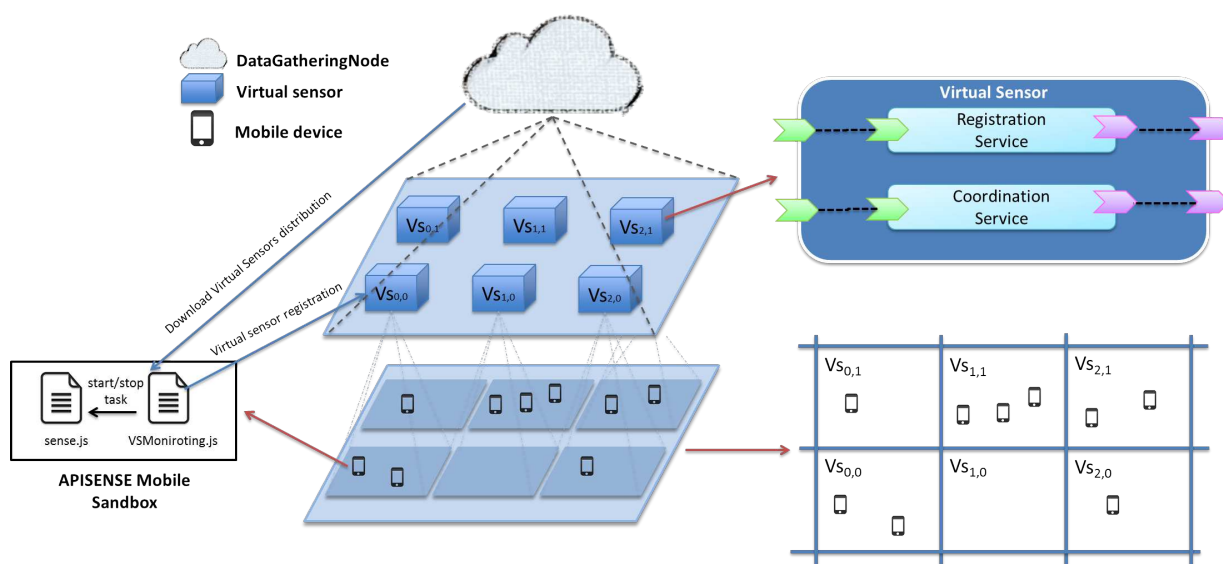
DataGatheringNode
Virtual sensor
Mobile device

Download Virtual Sensors distribution
Virtual sensor registration

$Vs_{0,1}$ $Vs_{1,1}$ $Vs_{2,1}$
$Vs_{0,0}$ $Vs_{1,0}$ $Vs_{2,0}$

Virtual Sensor
Registration Service
Coordination Service

start/stop task
sense.js
VSMoniroting.js

APISENSE Mobile Sandbox

| $Vs_{0,1}$ | $Vs_{1,1}$ | $Vs_{2,1}$ |
|---|---|---|
| $Vs_{0,0}$ | $Vs_{1,0}$ | $Vs_{2,0}$ |